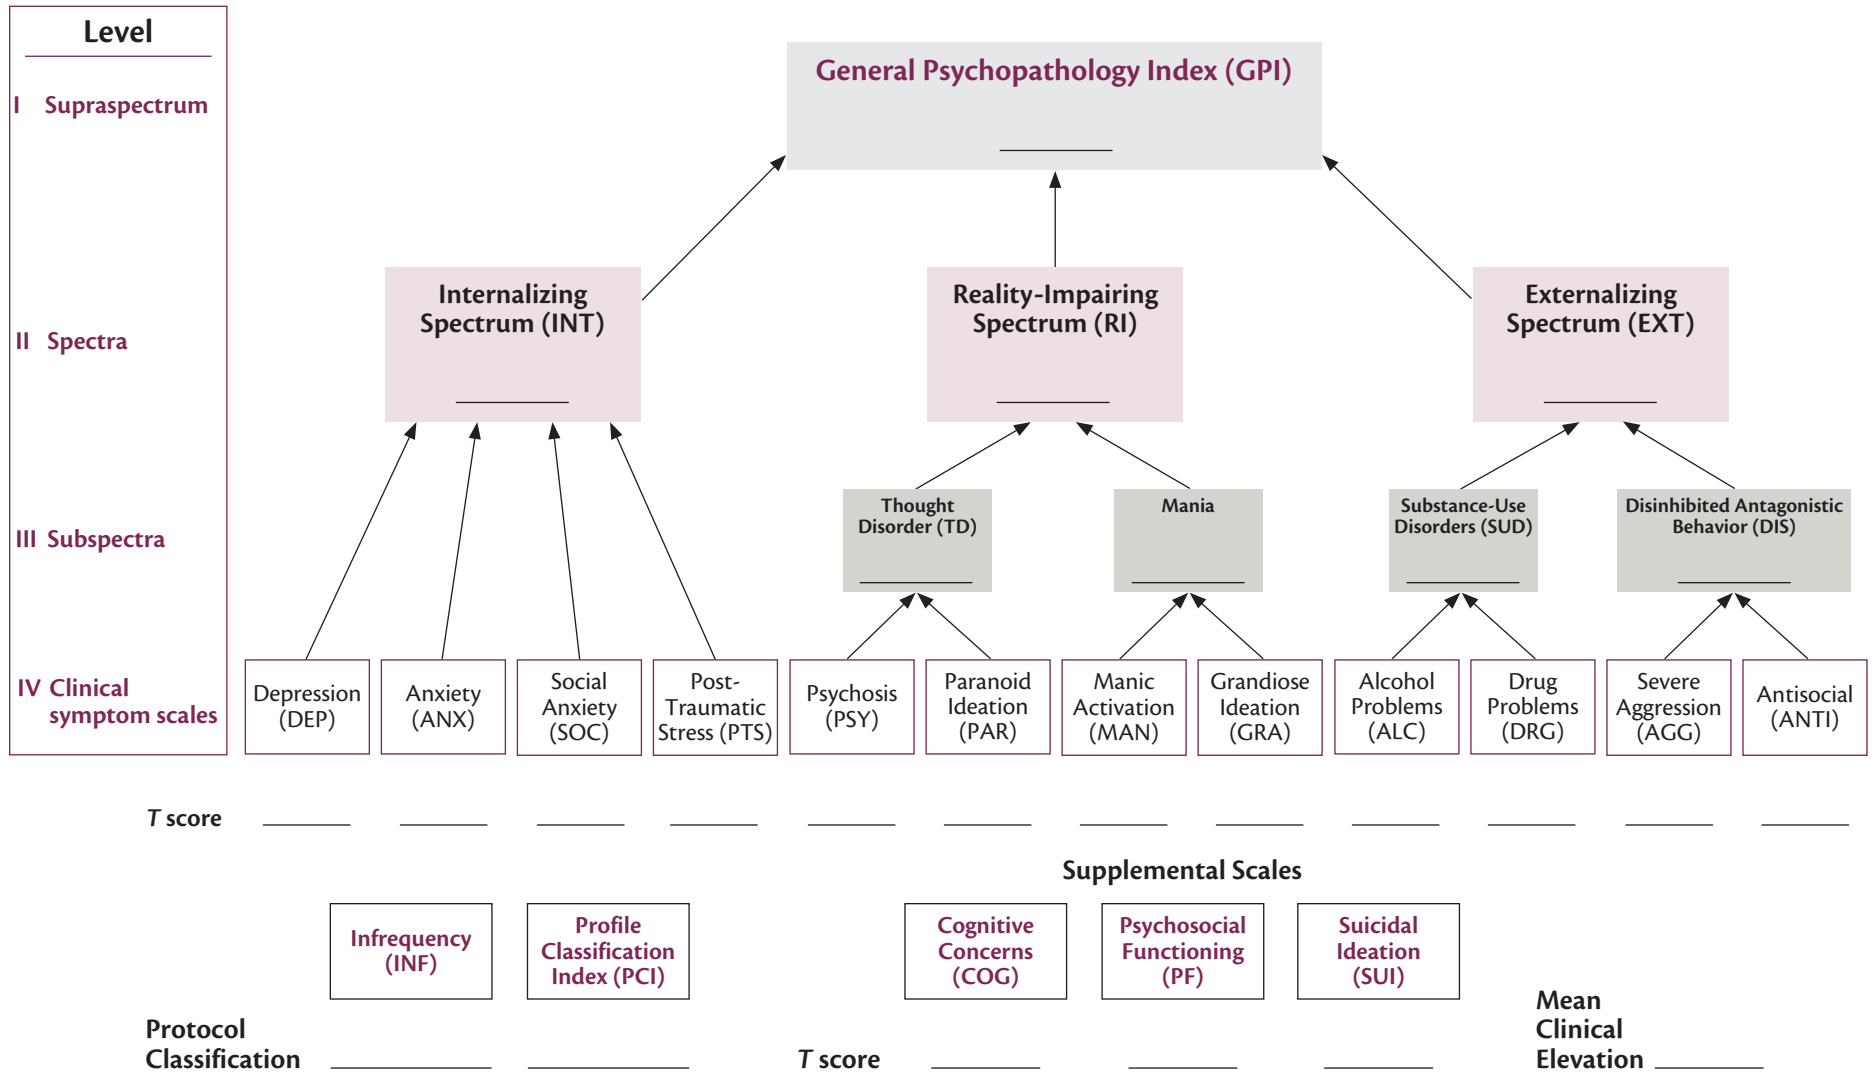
Level

I Supraspectrum

II Spectra

III Subspectra

IV Clinical symptom scales

General Psychopathology Index (GPI)

Internalizing Spectrum (INT)

Reality-Impairing Spectrum (RI)

Externalizing Spectrum (EXT)

Thought Disorder (TD)

Mania

Substance-Use Disorders (SUD)

Disinhibited Antagonistic Behavior (DIS)

Depression (DEP)

Anxiety (ANX)

Social Anxiety (SOC)

Post-Traumatic Stress (PTS)

Psychosis (PSY)

Paranoid Ideation (PAR)

Manic Activation (MAN)

Grandiose Ideation (GRA)

Alcohol Problems (ALC)

Drug Problems (DRG)

Severe Aggression (AGG)

Antisocial (ANTI)

*T* score

Supplemental Scales

Infrequency (INF)

Profile Classification Index (PCI)

Cognitive Concerns (COG)

Psychosocial Functioning (PF)

Suicidal Ideation (SUI)

Protocol Classification

*T* score

Mean Clinical Elevation